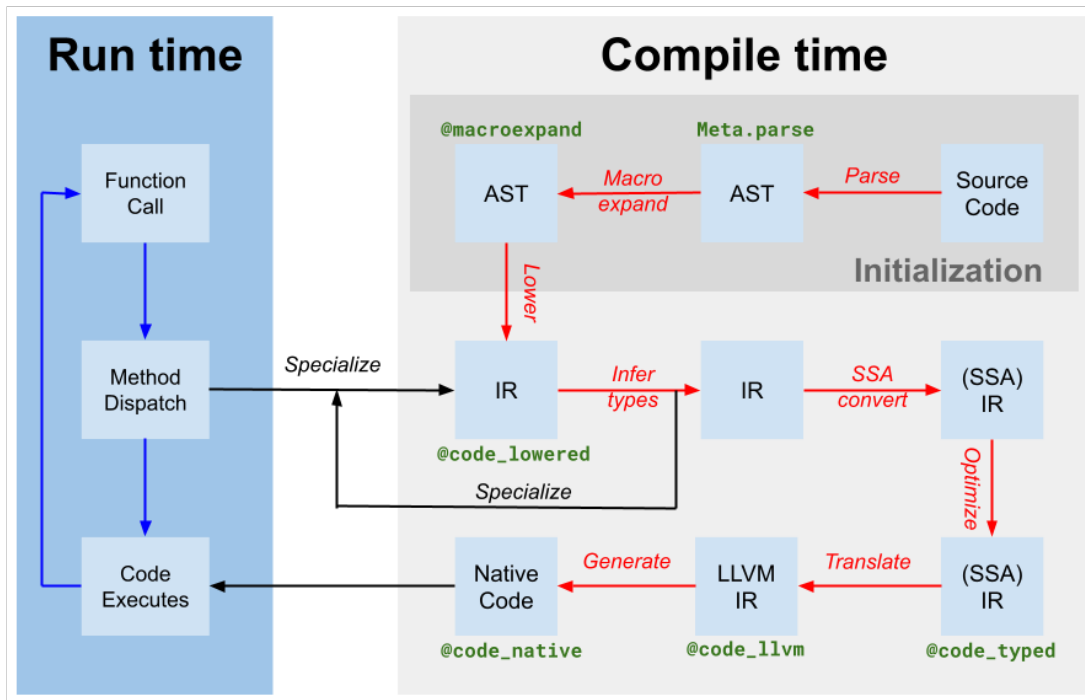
Run time

Compile time

@macroexpand

Meta.parse

AST

Macro expand

AST

Parse

Source Code

Initialization

Function Call

Lower

Method Dispatch

Specialize

IR

Infer types

IR

SSA convert

(SSA) IR

@code_lowered

Specialize

Optimize

Code Executes

Native Code

Generate

LLVM IR

Translate

(SSA) IR

@code_native

@code_llvm

@code_typed